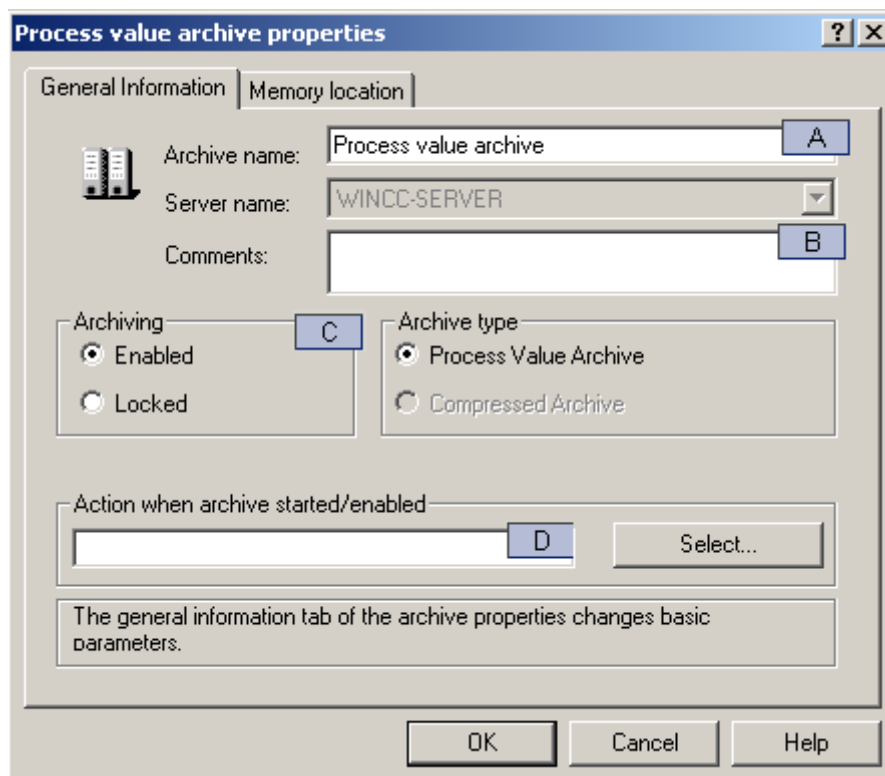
Process value archive properties

?

X

General Information

Memory location

Archive name:

Process value archive

A

Server name:

WINCC-SERVER

Comments:

B

Archiving

C

Enabled

Locked

Archive type

Process Value Archive

Compressed Archive

Action when archive started/enabled

D

Select...

The general information tab of the archive properties changes basic parameters.

OK

Cancel

Help